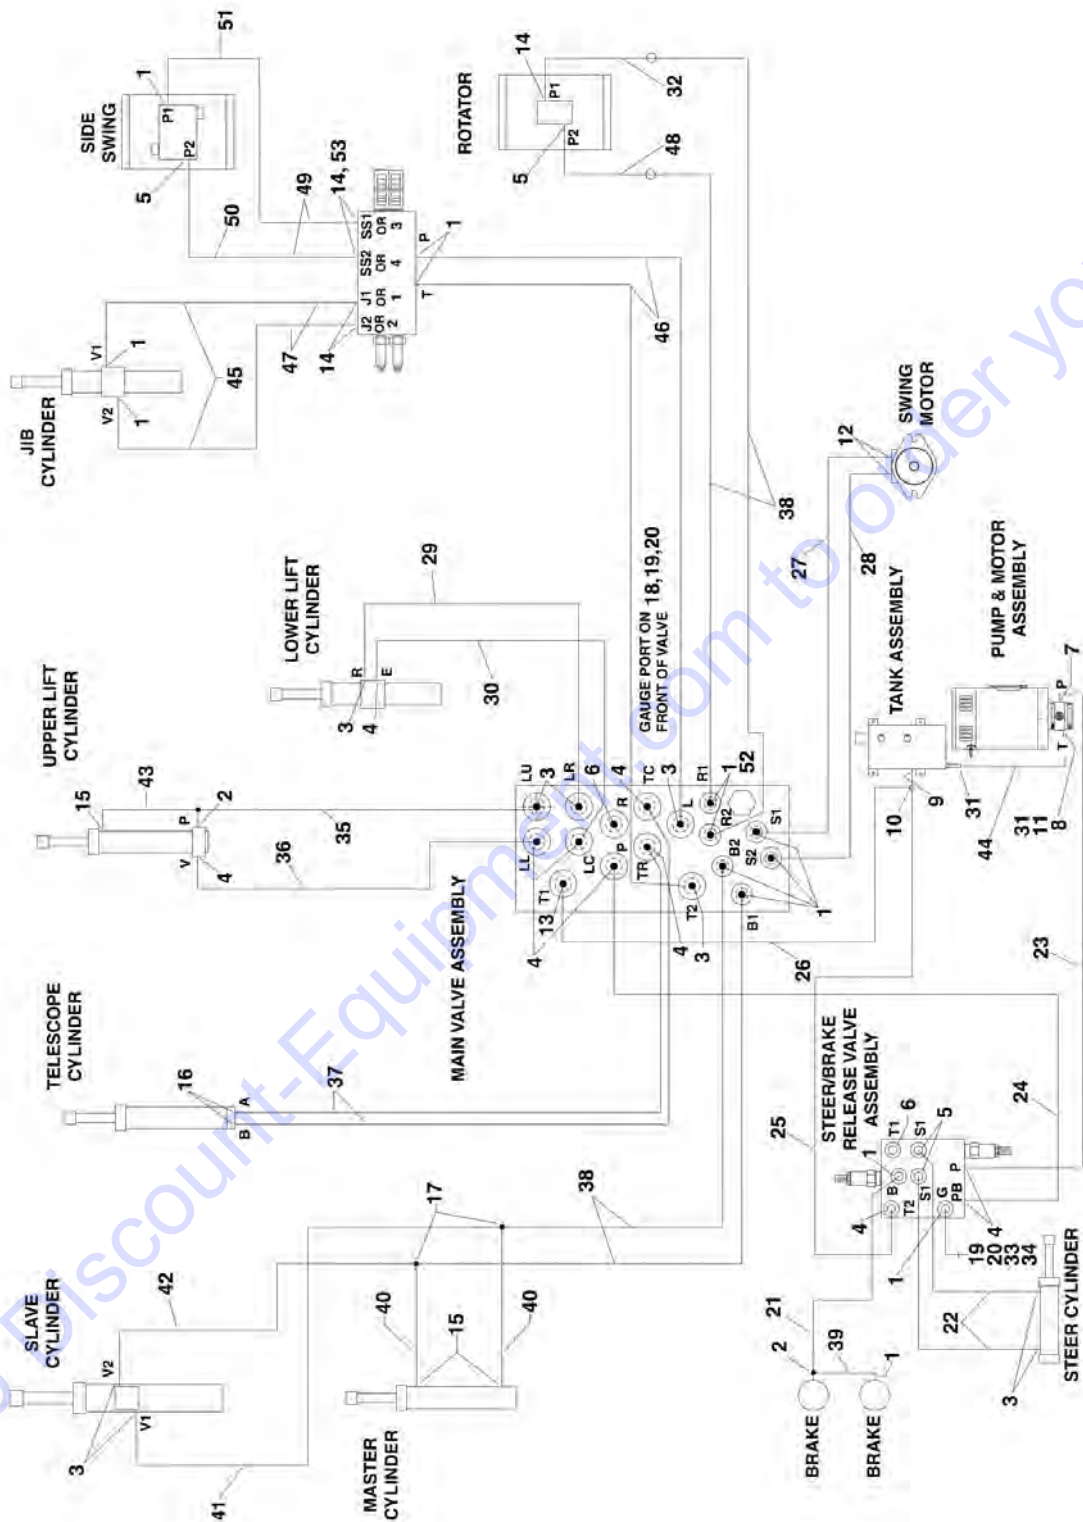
SIDE SWING
1
P1
P2
5
51
ROTATOR
14
P1
P2
5
32
48
50
49
14, 53
SS1 OR 3
SS2 OR 4
J1 OR 1
J2 OR 2
P
T
1
46
47
14
45
JIB CYLINDER
V1
V2
1
1
SWING MOTOR
12
38
27
28
TANK ASSEMBLY
PUMP & MOTOR ASSEMBLY
7
P
T
8
11
31
44
31
9
10
LOWER LIFT CYLINDER
29
30
R
E
3
4
GAUGE PORT ON FRONT OF VALVE 18,19,20
UPPER LIFT CYLINDER
15
43
2
P
V
4
35
36
LU
3
LR
6
4
TC
3
R1
1
52
LL
LC
R
P
L
R2
S1
TR
B2
S2
T1
T2
B1
13
4
4
3
1
26
MAIN VALVE ASSEMBLY
TELESCOPE CYLINDER
16
A
B
37
23
24
STEER/BRAKE RELEASE VALVE ASSEMBLY
25
6
5
1
T1
S1
B
P
T2
S1
G
PB
4
1
4
19 20 33 34
STEER CYLINDER
22
3
SLAVE CYLINDER
42
V2
V1
3
41
17
38
MASTER CYLINDER
40
15
40
21
39
2
1
BRAKE
BRAKE